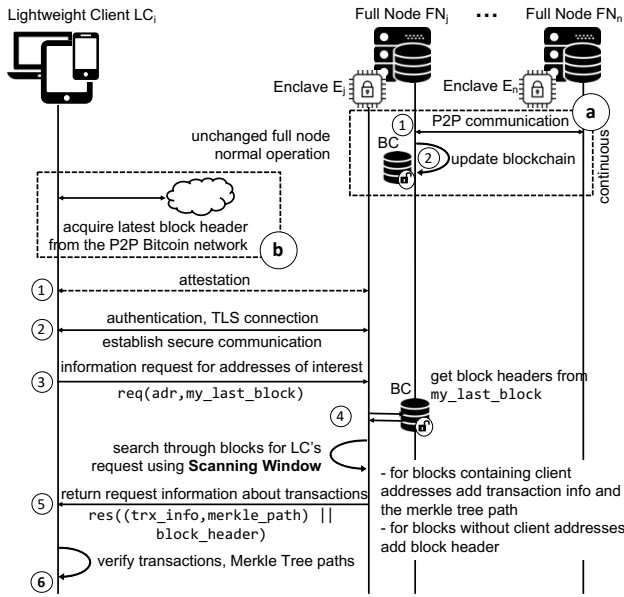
Lightweight Client $LC_i$

Full Node $FN_j$

...

Full Node $FN_n$

Enclave $E_j$

Enclave $E_n$

a

unchanged full node normal operation

1 P2P communication

BC

2 update blockchain

continuous

acquire latest block header from the P2P Bitcoin network

b

1 attestation

2 authentication, TLS connection

establish secure communication

3 information request for addresses of interest

req(adr,my_last_block)

BC

get block headers from my_last_block

4

search through blocks for LC's request using **Scanning Window**

- for blocks containing client addresses add transaction info and the merkle tree path

- for blocks without client addresses add block header

5 return request information about transactions

res((trx_info,merkle_path) || block_header)

verify transactions, Merkle Tree paths

6